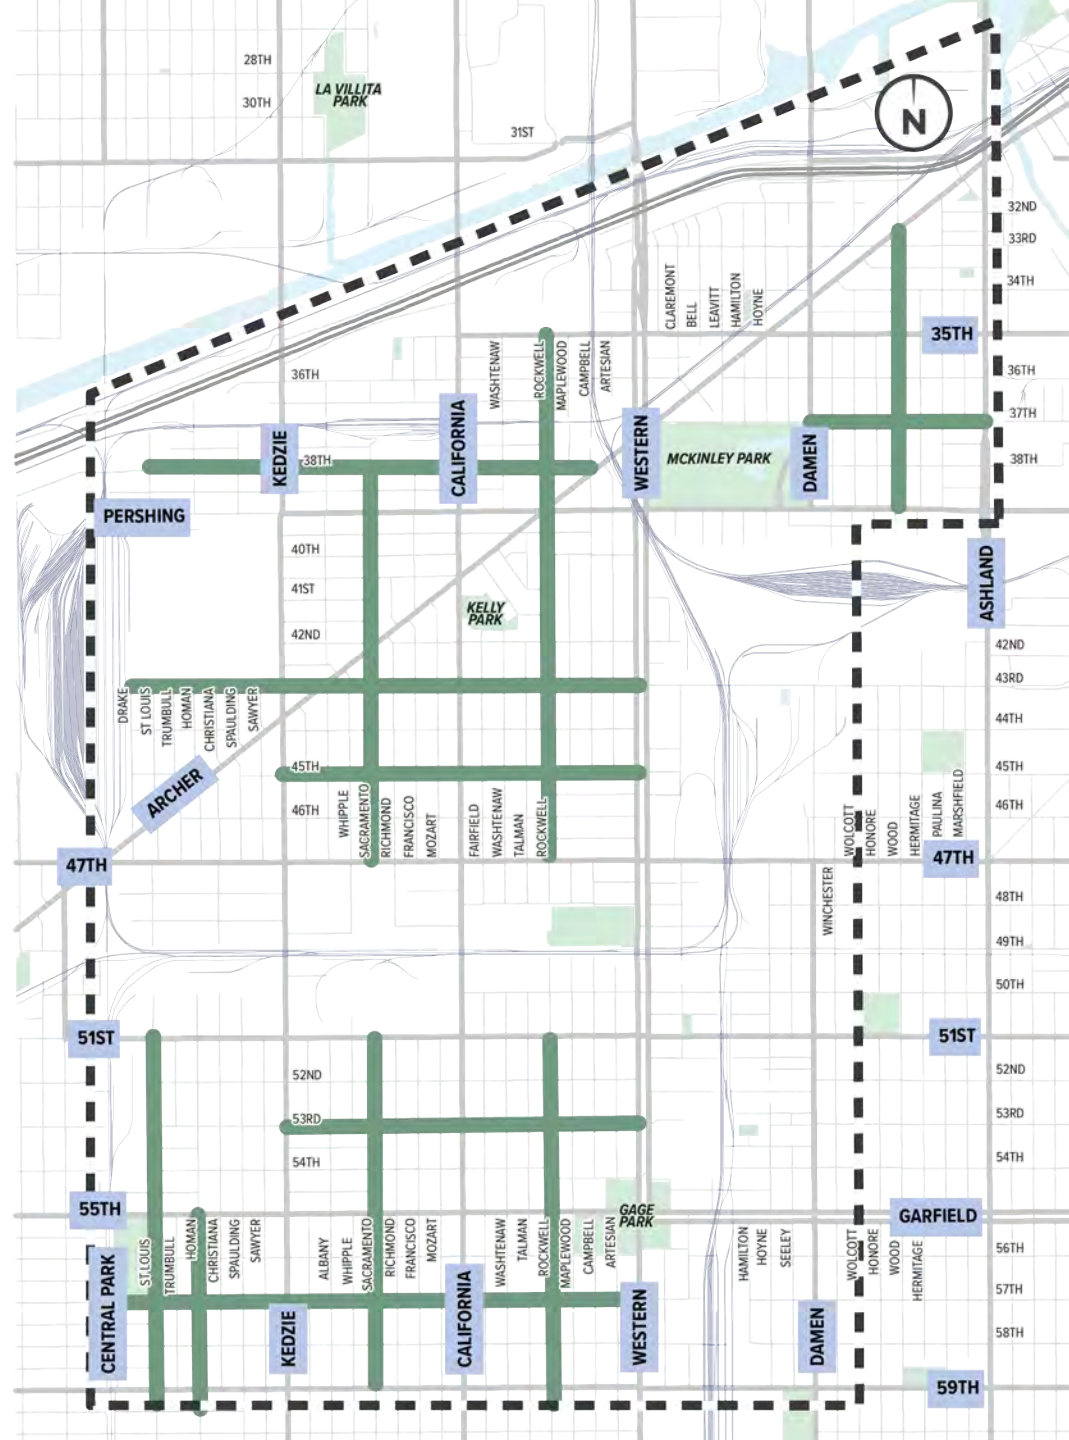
28TH
30TH
LA VILLITA PARK
31ST
N
32ND
33RD
34TH
CLAREMONT
BELL
LEAVITT
HAMILTON
HOYNE
35TH
36TH
WASHTENAW
ROCKWELL
MAPLEWOOD
CAMPBELL
ARTESIAN
36TH
37TH
38TH
KEDZIE
38TH
CALIFORNIA
WESTERN
MCKINLEY PARK
DAMEN
38TH
PERSHING
ASHLAND
40TH
41ST
KELLY PARK
42ND
42ND
43RD
DRAKE
ST LOUIS
TRUMBULL
HOMAN
CHRISTIANA
SPAULDING
SAWYER
44TH
45TH
45TH
ARCHER
46TH
WHIPPLE
SACRAMENTO
RICHMOND
FRANCISCO
MOZART
FAIRFIELD
WASHTENAW
TALMAN
ROCKWELL
WOLCOTT
HONORE
WOOD
HERMITAGE
PAULINA
MARSHFIELD
46TH
47TH
47TH
WINCHESTER
48TH
49TH
50TH
51ST
51ST
52ND
52ND
53RD
53RD
54TH
54TH
55TH
GAGE PARK
GARFIELD
ST LOUIS
TRUMBULL
HOMAN
CHRISTIANA
SPAULDING
SAWYER
ALBANY
WHIPPLE
SACRAMENTO
RICHMOND
FRANCISCO
MOZART
WASHTENAW
TALMAN
ROCKWELL
MAPLEWOOD
CAMPBELL
ARTESIAN
HAMILTON
HOYNE
SEELEY
WOLCOTT
HONORE
WOOD
HERMITAGE
56TH
57TH
CENTRAL PARK
KEDZIE
CALIFORNIA
WESTERN
DAMEN
58TH
59TH